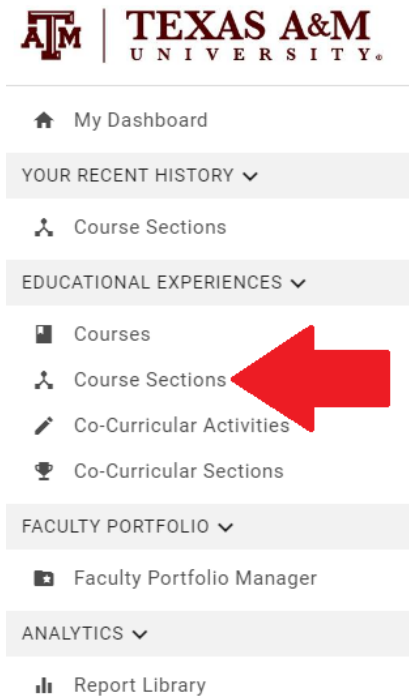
ATM | TEXAS A&M UNIVERSITY®

My Dashboard

YOUR RECENT HISTORY

Course Sections

EDUCATIONAL EXPERIENCES

Courses

Course Sections

Co-Curricular Activities

Co-Curricular Sections

FACULTY PORTFOLIO

Faculty Portfolio Manager

ANALYTICS

Report Library